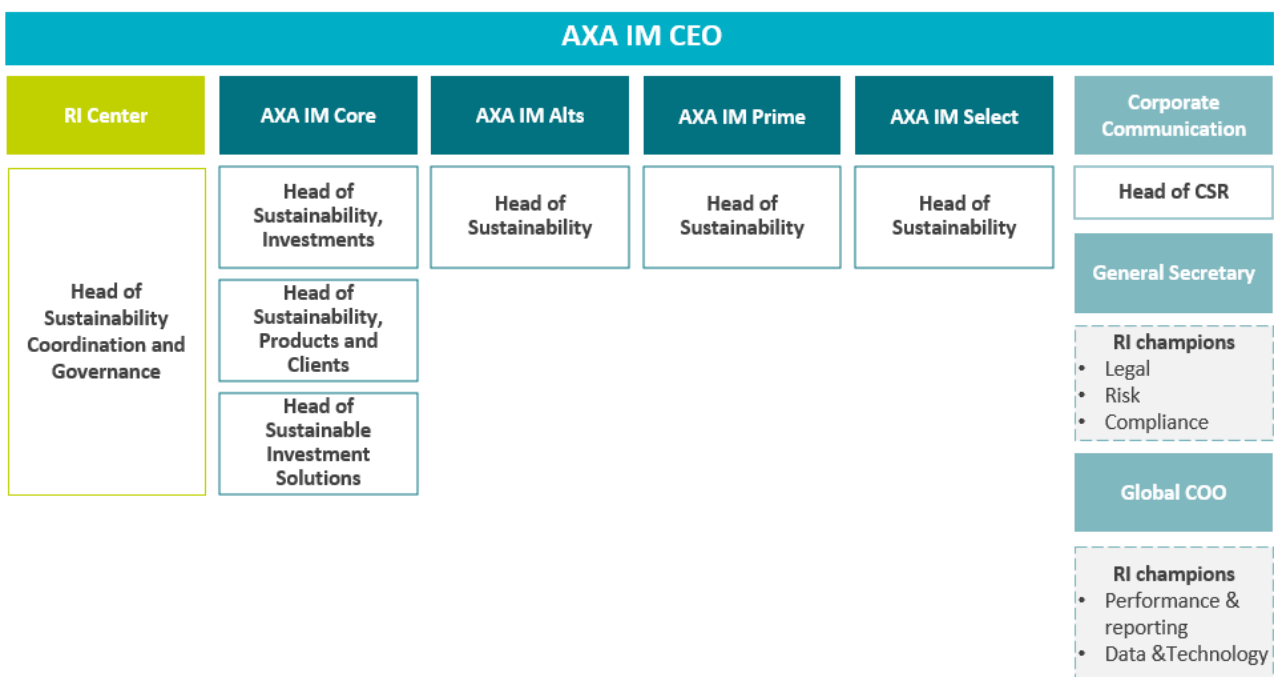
AXA IM CEO

RI Center

Head of Sustainability Coordination and Governance

AXA IM Core

Head of Sustainability, Investments

Head of Sustainability, Products and Clients

Head of Sustainable Investment Solutions

AXA IM Alts

Head of Sustainability

AXA IM Prime

Head of Sustainability

AXA IM Select

Head of Sustainability

Corporate Communication

Head of CSR

General Secretary

RI champions
• Legal
• Risk
• Compliance

Global COO

RI champions
• Performance & reporting
• Data &Technology